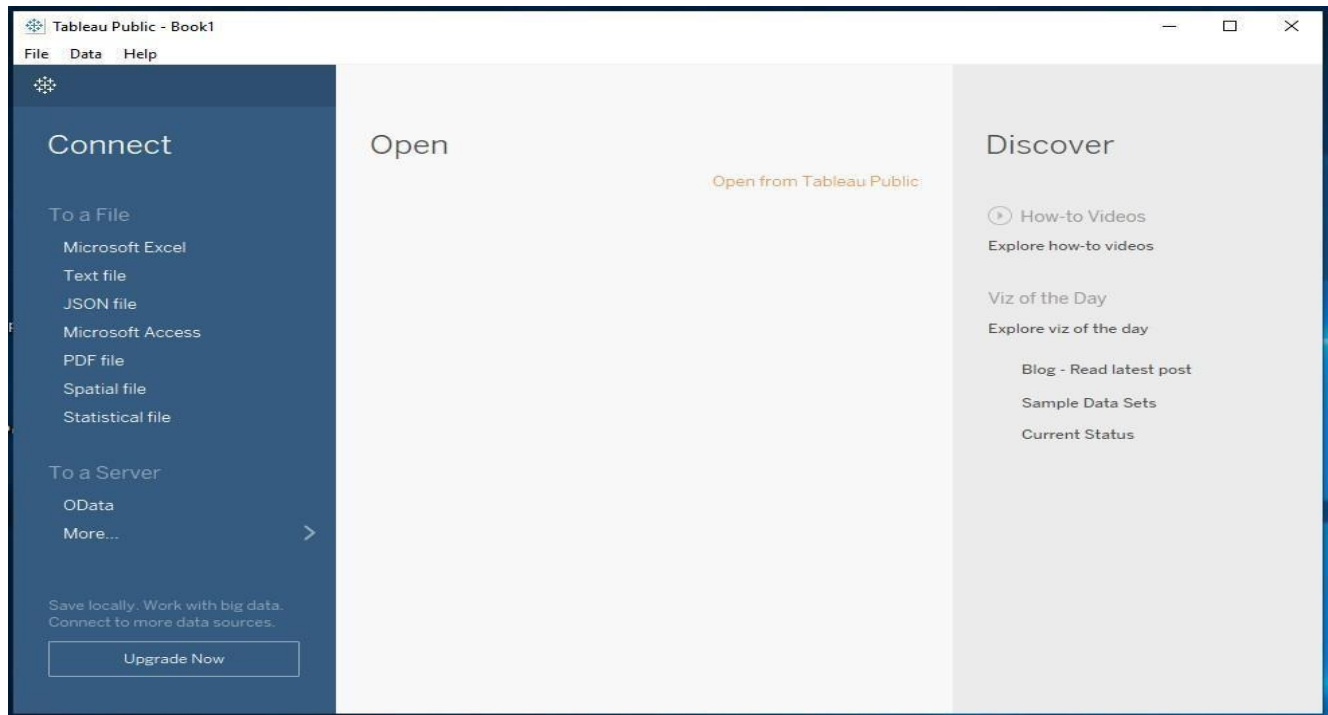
Tableau Public - Book1

File Data Help

Connect

To a File

Microsoft Excel

Text file

JSON file

Microsoft Access

PDF file

Spatial file

Statistical file

To a Server

OData

More...

Save locally. Work with big data. Connect to more data sources.

Upgrade Now

Open

Open from Tableau Public

Discover

How-to Videos

Explore how-to videos

Viz of the Day

Explore viz of the day

Blog - Read latest post

Sample Data Sets

Current Status